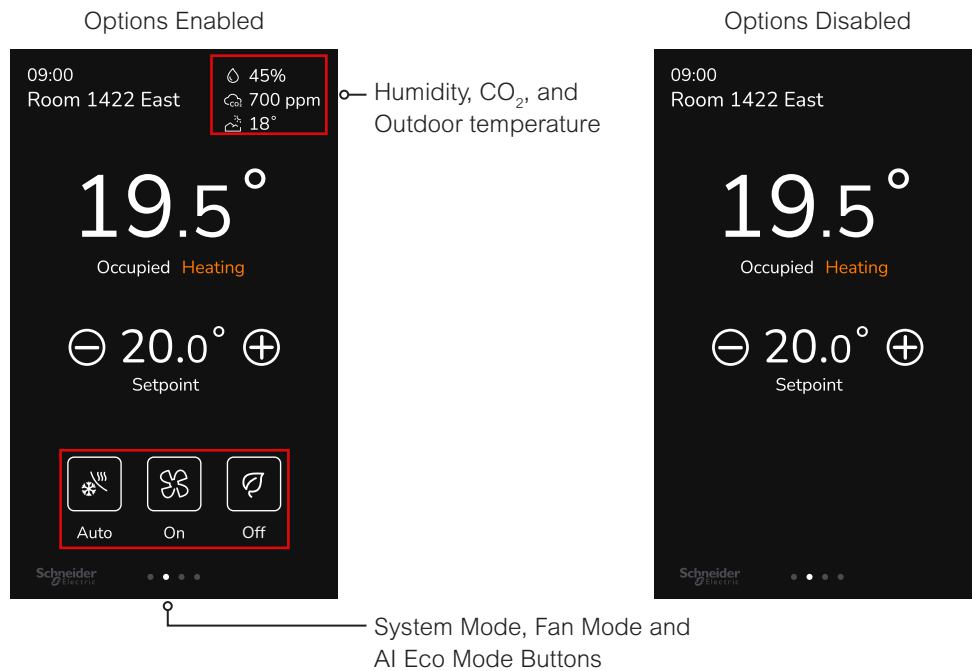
Options Enabled

09:00
Room 1422 East

45%
CO2 700 ppm
18˚

Humidity, $CO_2$, and Outdoor temperature

19.5˚
Occupied Heating

20.0˚
Setpoint

Auto
On
Off

Schneider Electric

System Mode, Fan Mode and AI Eco Mode Buttons

Options Disabled

09:00
Room 1422 East

19.5˚
Occupied Heating

20.0˚
Setpoint

Schneider Electric